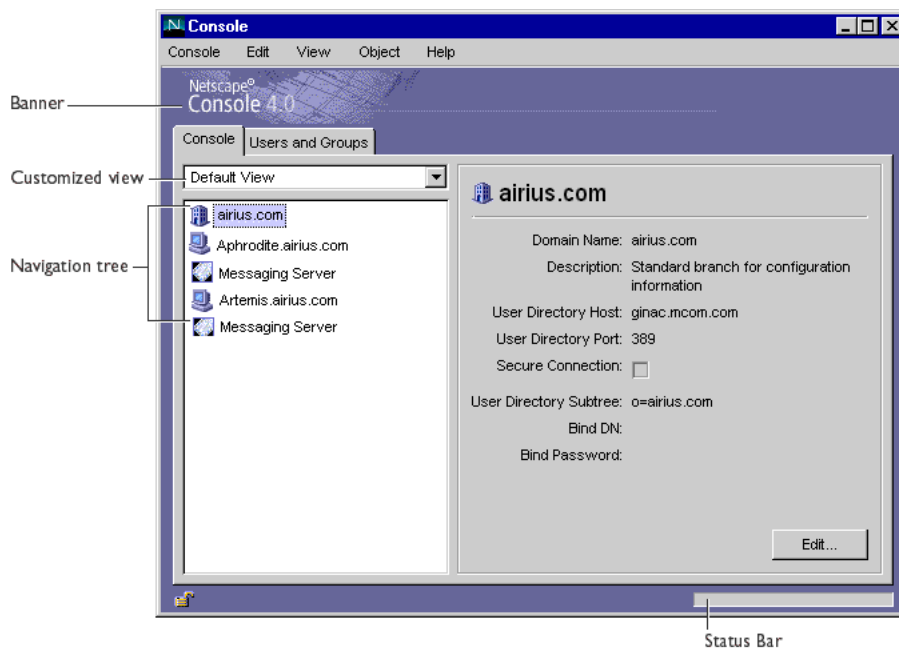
Console

Console Edit View Object Help

Netscape®
Console 4.0

Banner

Console Users and Groups

Customized view

Default View

Navigation tree

airius.com
Aphrodite.airius.com
Messaging Server
Artemis.airius.com
Messaging Server

airius.com

Domain Name: airius.com
Description: Standard branch for configuration information
User Directory Host: ginac.mcom.com
User Directory Port: 389
Secure Connection:
User Directory Subtree: o=airius.com
Bind DN:
Bind Password:

Edit...

Status Bar